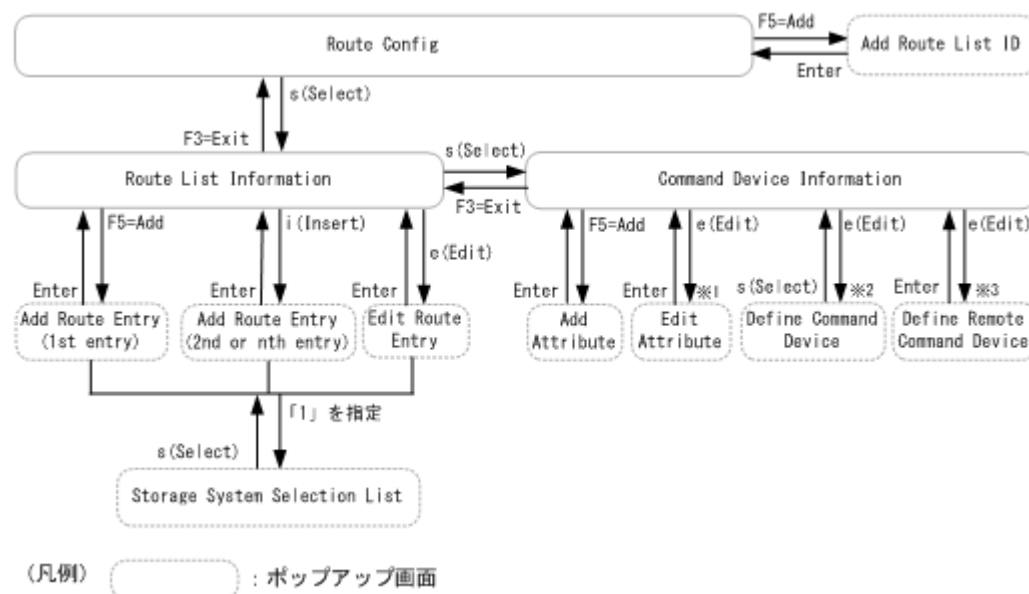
Route Config

F5=Add

Add Route List ID

Enter

s(Select)

F3=Exit

s(Select)

Route List Information

Command Device Information

F3=Exit

F5=Add

i(Insert)

e(Edit)

Enter

Enter

Enter

Add Route Entry (1st entry)

Add Route Entry (2nd or nth entry)

Edit Route Entry

F5=Add

e(Edit)

e(Edit)

e(Edit)

Enter

Enter

※1

s(Select)

※2

Enter

※3

Add Attribute

Edit Attribute

Define Command Device

Define Remote Command Device

「1」を指定

s(Select)

Storage System Selection List

(凡例)

:ポップアップ画面